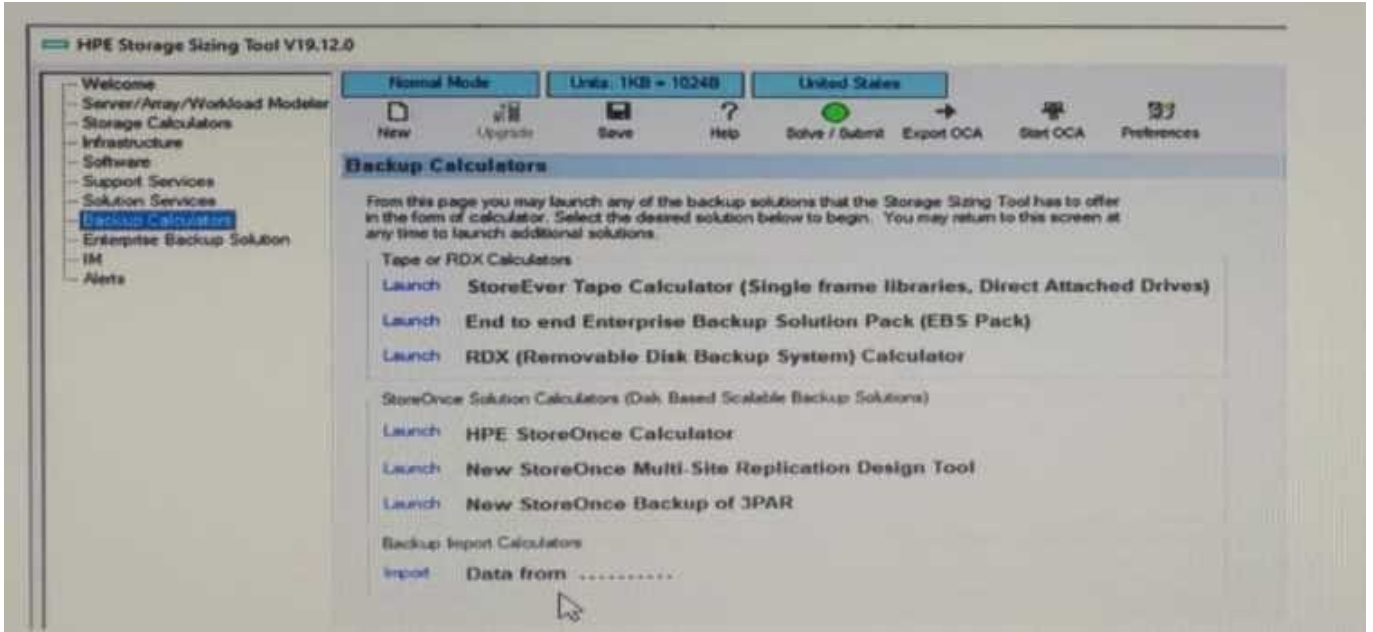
HPE Storage Sizing Tool V19.12.0

Welcome
Server/Array/Workload Modeler
Storage Calculators
Infrastructure
Software
Support Services
Solution Services
Backup Calculators
Enterprise Backup Solution
IM
Alerts

Normal Mode
Units: 1KB = 1024B
United States

New
Upgrade
Save
Help
Solve / Submit
Export OCA
Start OCA
Preferences

Backup Calculators

From this page you may launch any of the backup solutions that the Storage Sizing Tool has to offer in the form of calculator. Select the desired solution below to begin. You may return to this screen at any time to launch additional solutions.

Tape or RDX Calculators

Launch StoreEver Tape Calculator (Single frame libraries, Direct Attached Drives)

Launch End to end Enterprise Backup Solution Pack (EBS Pack)

Launch RDX (Removable Disk Backup System) Calculator

StoreOnce Solution Calculators (Disk Based Scalable Backup Solutions)

Launch HPE StoreOnce Calculator

Launch New StoreOnce Multi-Site Replication Design Tool

Launch New StoreOnce Backup of 3PAR

Backup Import Calculators

Import Data from ..........